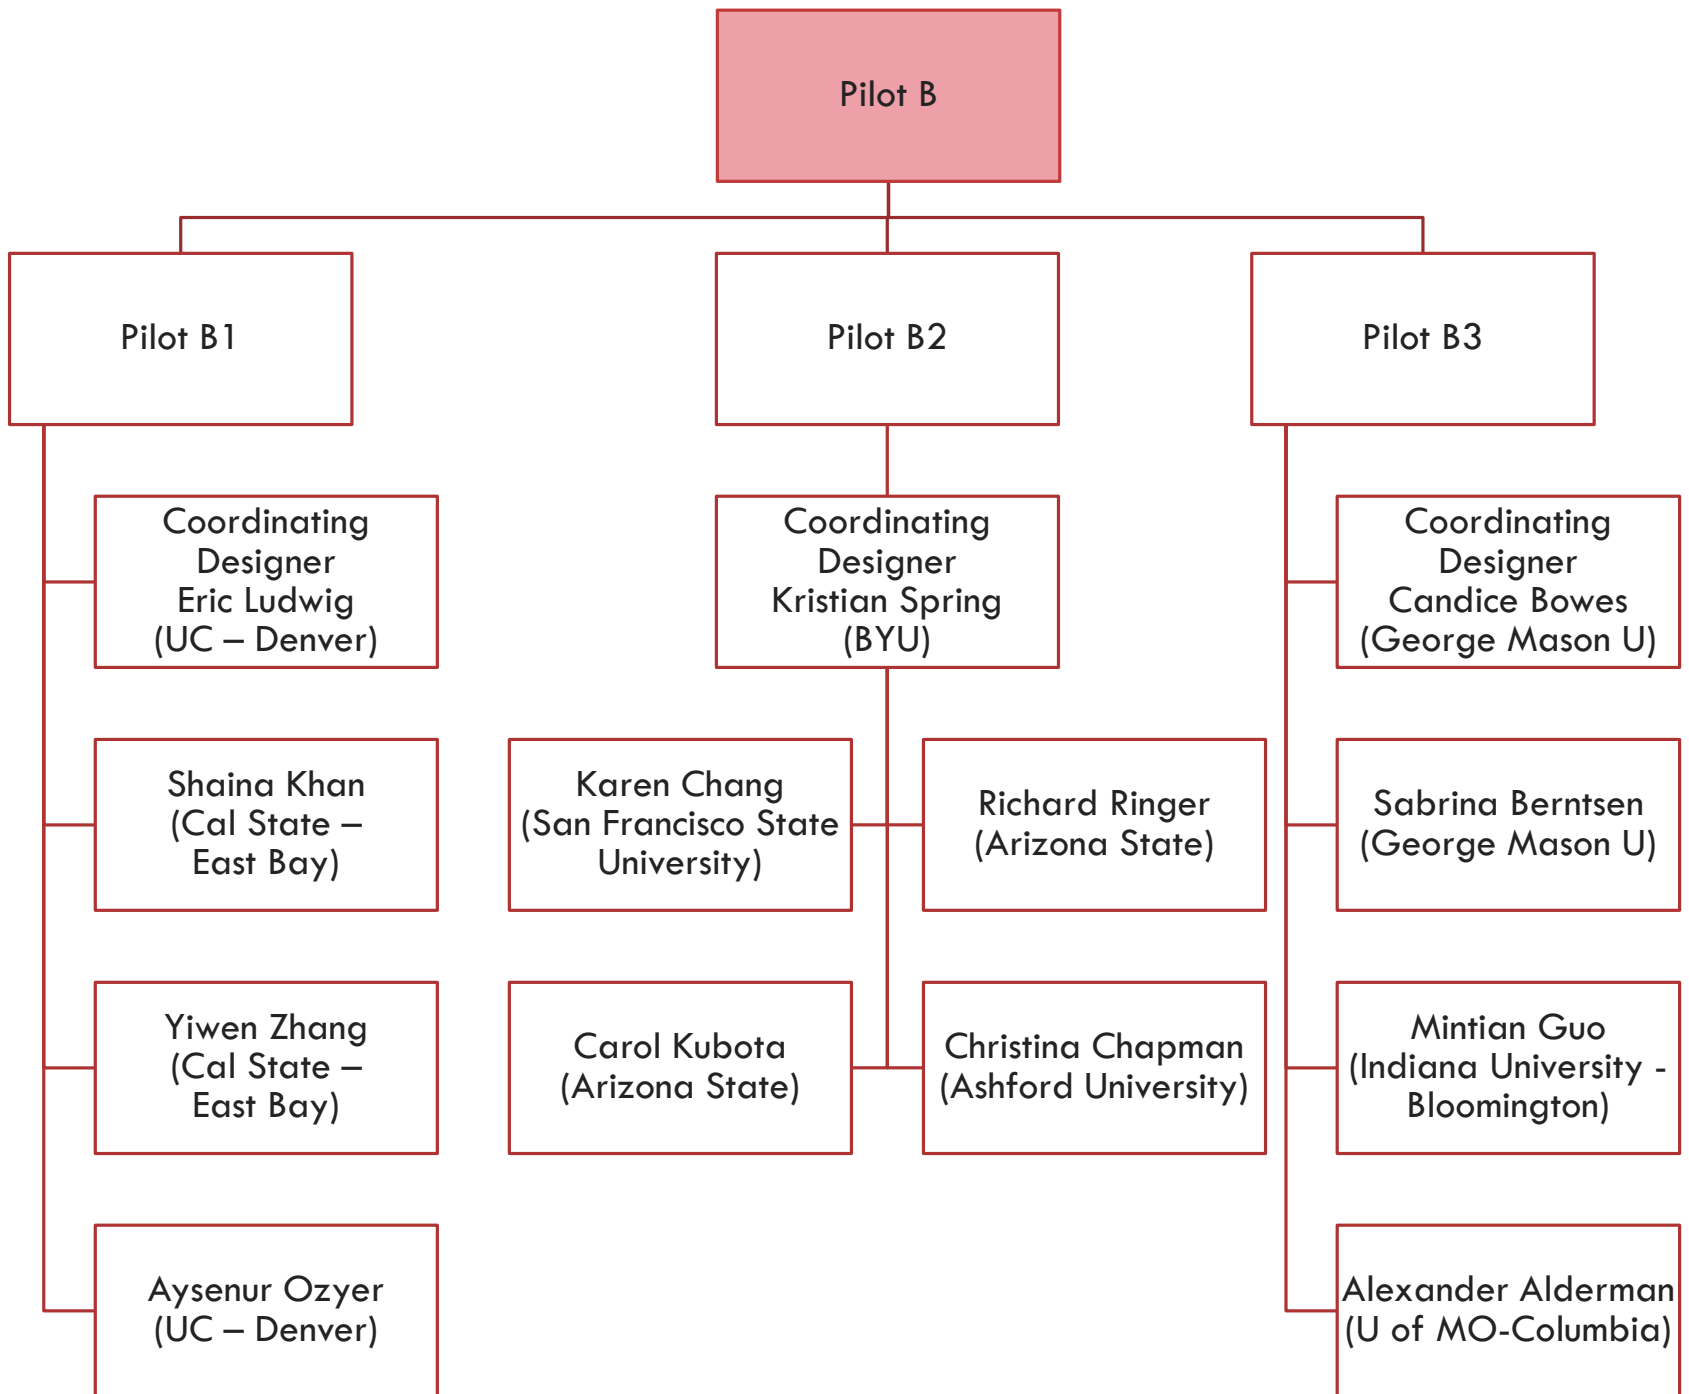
Pilot B

Pilot B1

Coordinating Designer Eric Ludwig (UC – Denver)

Shaina Khan (Cal State – East Bay)

Yiwen Zhang (Cal State – East Bay)

Aysenur Ozyer (UC – Denver)

Pilot B2

Coordinating Designer Kristian Spring (BYU)

Karen Chang (San Francisco State University)

Richard Ringer (Arizona State)

Carol Kubota (Arizona State)

Christina Chapman (Ashford University)

Pilot B3

Coordinating Designer Candice Bowes (George Mason U)

Sabrina Berntsen (George Mason U)

Mintian Guo (Indiana University - Bloomington)

Alexander Alderman (U of MO-Columbia)